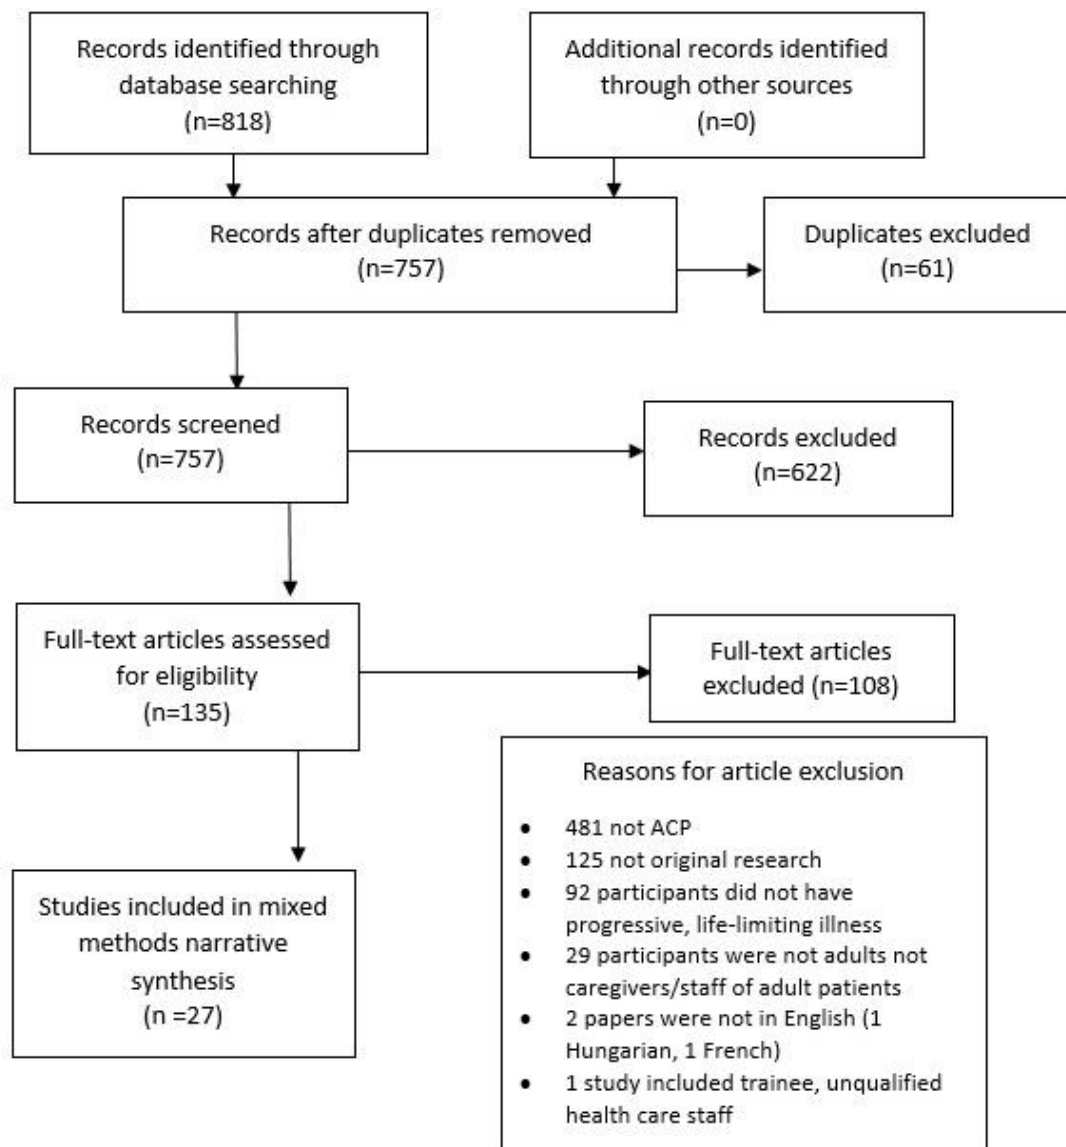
Records identified through database searching
(n=818)

Additional records identified through other sources
(n=0)

Records after duplicates removed
(n=757)

Duplicates excluded
(n=61)

Records screened
(n=757)

Records excluded
(n=622)

Full-text articles assessed for eligibility
(n=135)

Full-text articles excluded (n=108)

Reasons for article exclusion

- 481 not ACP
- 125 not original research
- 92 participants did not have progressive, life-limiting illness
- 29 participants were not adults not caregivers/staff of adult patients
- 2 papers were not in English (1 Hungarian, 1 French)
- 1 study included trainee, unqualified health care staff

Studies included in mixed methods narrative synthesis
(n =27)